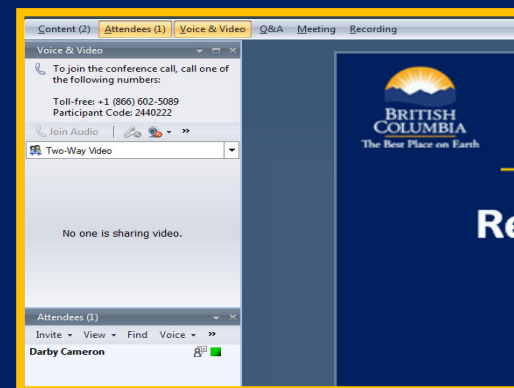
Content (2) Attendees (1) Voice & Video Q&A Meeting Recording

Voice & Video

To join the conference call, call one of the following numbers:

Toll-free: +1 (866) 602-5089
Participant Code: 2440222

Join Audio

Two-Way Video

No one is sharing video.

Attendees (1)

Invite View Find Voice

Darby Cameron

BRITISH COLUMBIA
The Best Place on Earth

Re